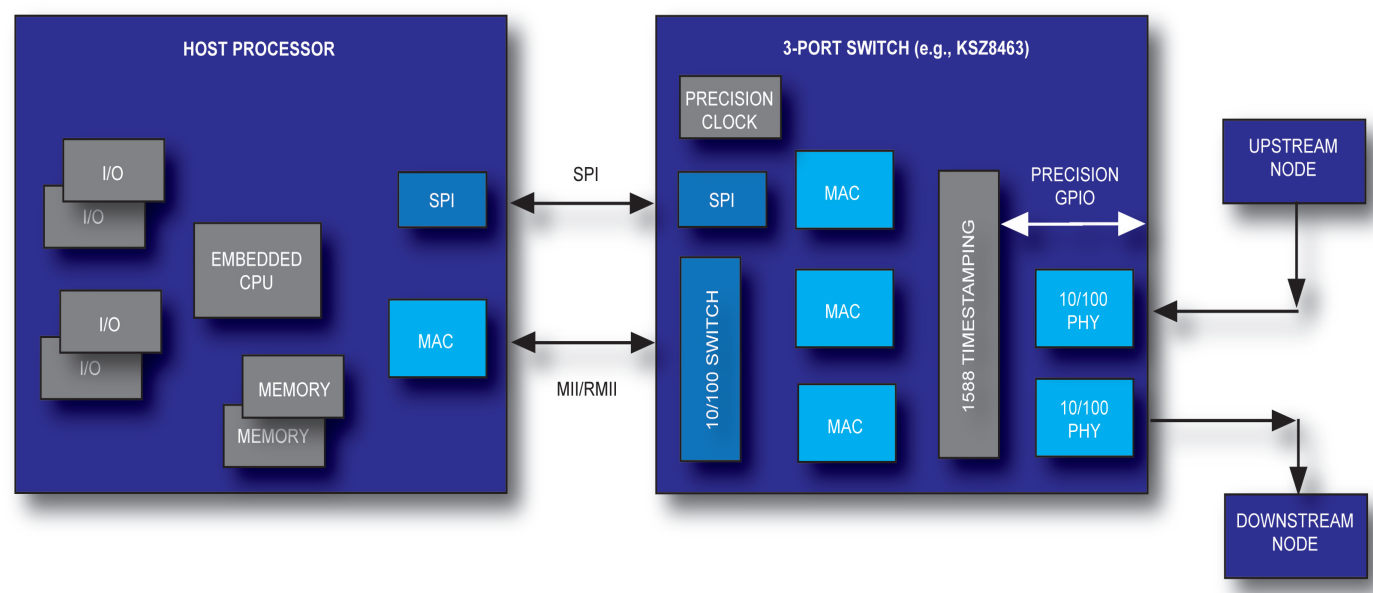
HOST PROCESSOR

I/O

I/O

EMBEDDED CPU

I/O

I/O

MEMORY

MEMORY

SPI

MAC

SPI

MII/RMII

3-PORT SWITCH (e.g., KSZ8463)

PRECISION CLOCK

SPI

MAC

10/100 SWITCH

MAC

MAC

1588 TIMESTAMPING

PRECISION GPIO

10/100 PHY

10/100 PHY

UPSTREAM NODE

DOWNSTREAM NODE